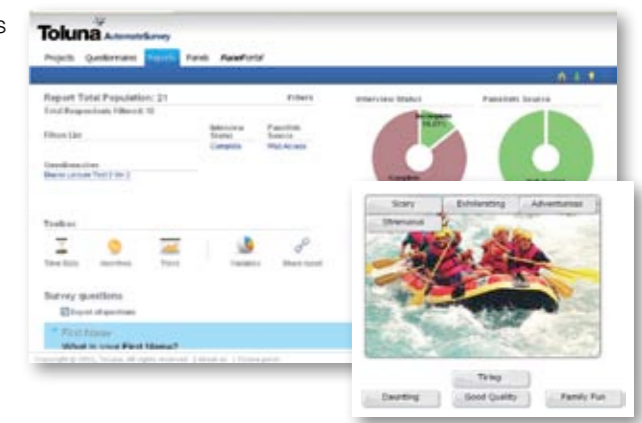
s

Toluna AutomateSurvey

Projects Questionnaires Reports Panels PanelPortal

Report Total Population: 21
Total Respondents Filtered: 10

Filters

Filters List

Interview Status
Complete

PanelInfo Source
Web Access

Questionnaire
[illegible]

Toolbox

Time Data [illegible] Trend Variables Share report

Survey questions

Export all questions

First Name
What is your First Name?

Copyright © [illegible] Toluna. All rights reserved. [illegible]

Interview Status

PanelInfo Source

Scary Exhilarating Adventurous
Strenuous

Tiring
Daunting Good Quality Family Fun